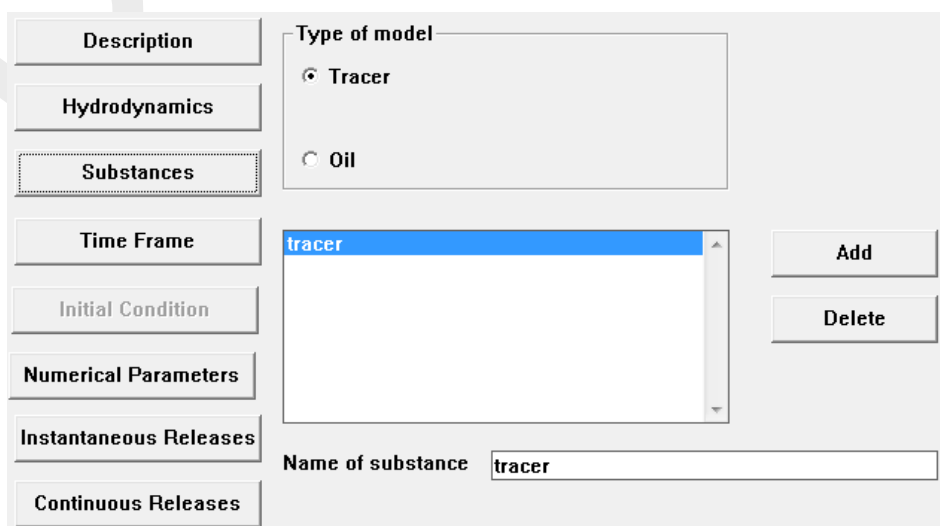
Description

Hydrodynamics

Substances

Time Frame

Initial Condition

Numerical Parameters

Instantaneous Releases

Continuous Releases

Type of model

Tracer

Oil

tracer

Add

Delete

Name of substance tracer